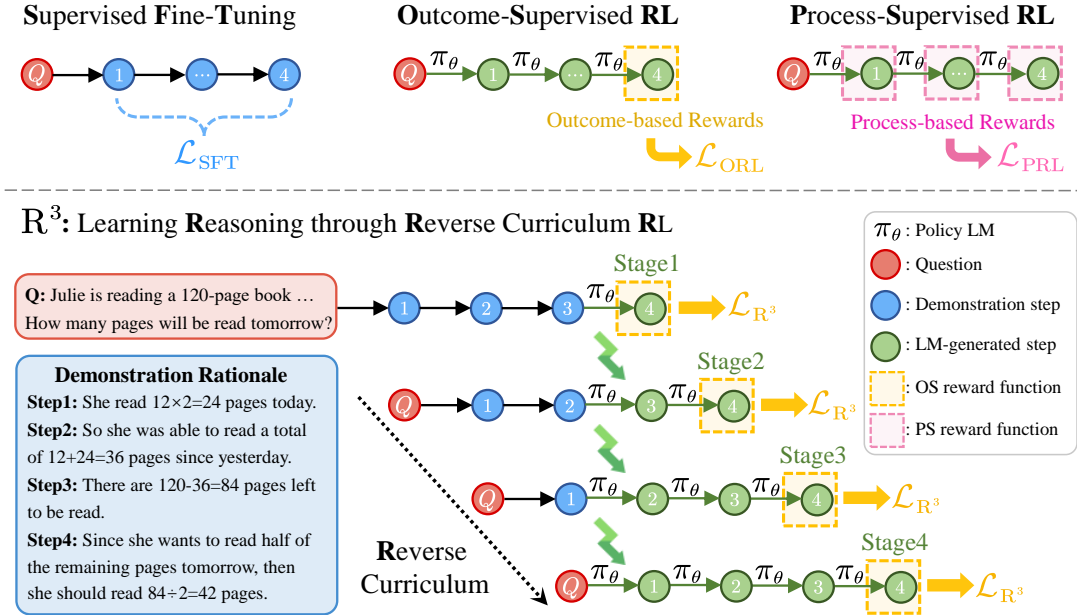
Supervised Fine-Tuning

$Q$ 1 ⋯ 4

$\mathcal{L}_{\text{SFT}}$

Outcome-Supervised RL

$Q$ $\pi_\theta$ 1 $\pi_\theta$ ⋯ $\pi_\theta$ 4

Outcome-based Rewards

$\mathcal{L}_{\text{ORL}}$

Process-Supervised RL

$Q$ $\pi_\theta$ 1 $\pi_\theta$ ⋯ $\pi_\theta$ 4

Process-based Rewards

$\mathcal{L}_{\text{PRL}}$

$\text{R}^3$: Learning Reasoning through Reverse Curriculum RL

$\pi_\theta$ : Policy LM

: Question

: Demonstration step

: LM-generated step

: OS reward function

: PS reward function

Q: Julie is reading a 120-page book … How many pages will be read tomorrow?

Demonstration Rationale

Step1: She read 12×2=24 pages today.

Step2: So she was able to read a total of 12+24=36 pages since yesterday.

Step3: There are 120-36=84 pages left to be read.

Step4: Since she wants to read half of the remaining pages tomorrow, then she should read 84÷2=42 pages.

Reverse Curriculum

Stage1
1 2 3 $\pi_\theta$ 4 $\mathcal{L}_{\text{R}^3}$

Stage2
$Q$ 1 2 $\pi_\theta$ 3 $\pi_\theta$ 4 $\mathcal{L}_{\text{R}^3}$

Stage3
$Q$ 1 $\pi_\theta$ 2 $\pi_\theta$ 3 $\pi_\theta$ 4 $\mathcal{L}_{\text{R}^3}$

Stage4
$Q$ $\pi_\theta$ 1 $\pi_\theta$ 2 $\pi_\theta$ 3 $\pi_\theta$ 4 $\mathcal{L}_{\text{R}^3}$